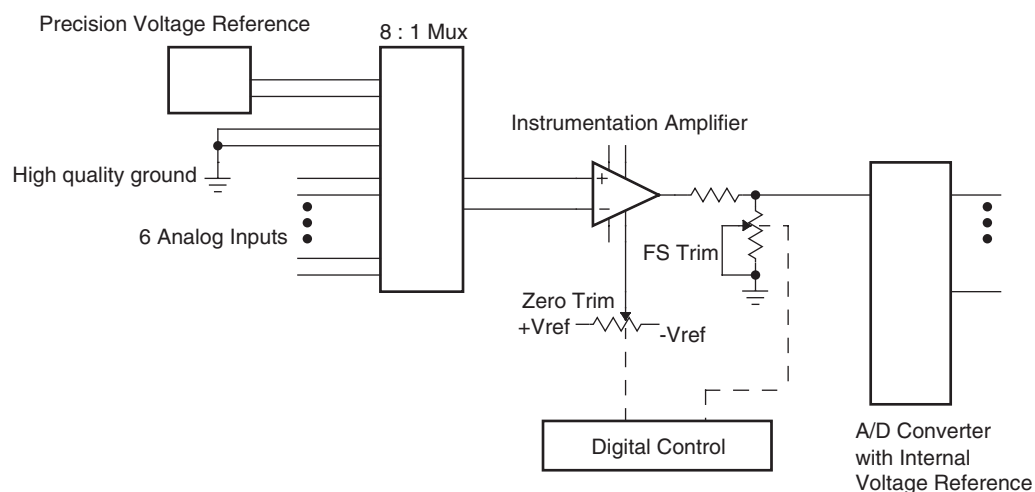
Precision Voltage Reference

8 : 1 Mux

Instrumentation Amplifier

High quality ground

6 Analog Inputs

+

−

FS Trim

Zero Trim

+Vref

-Vref

Digital Control

A/D Converter with Internal Voltage Reference